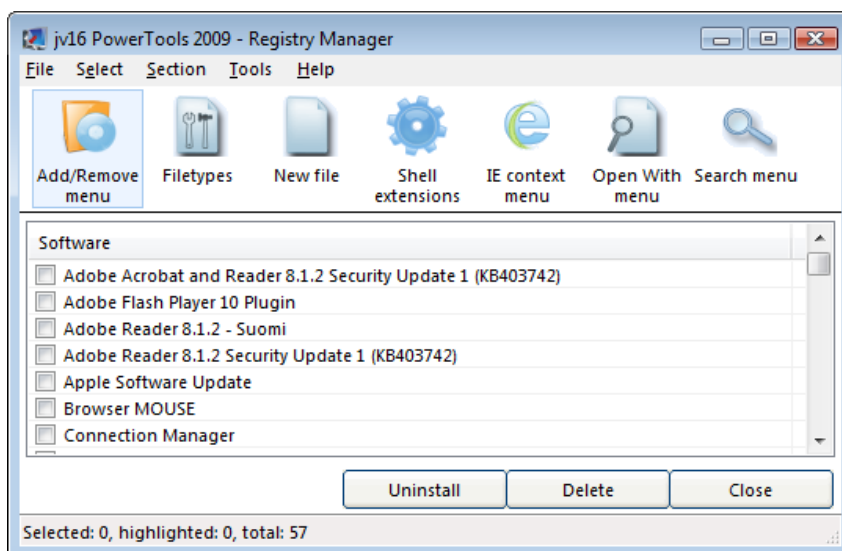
jv16 PowerTools 2009 - Registry Manager

File Select Section Tools Help

Add/Remove menu
Filetypes
New file
Shell extensions
IE context menu
Open With menu
Search menu

Software

Adobe Acrobat and Reader 8.1.2 Security Update 1 (KB403742)
Adobe Flash Player 10 Plugin
Adobe Reader 8.1.2 - Suomi
Adobe Reader 8.1.2 Security Update 1 (KB403742)
Apple Software Update
Browser MOUSE
Connection Manager

Uninstall
Delete
Close

Selected: 0, highlighted: 0, total: 57